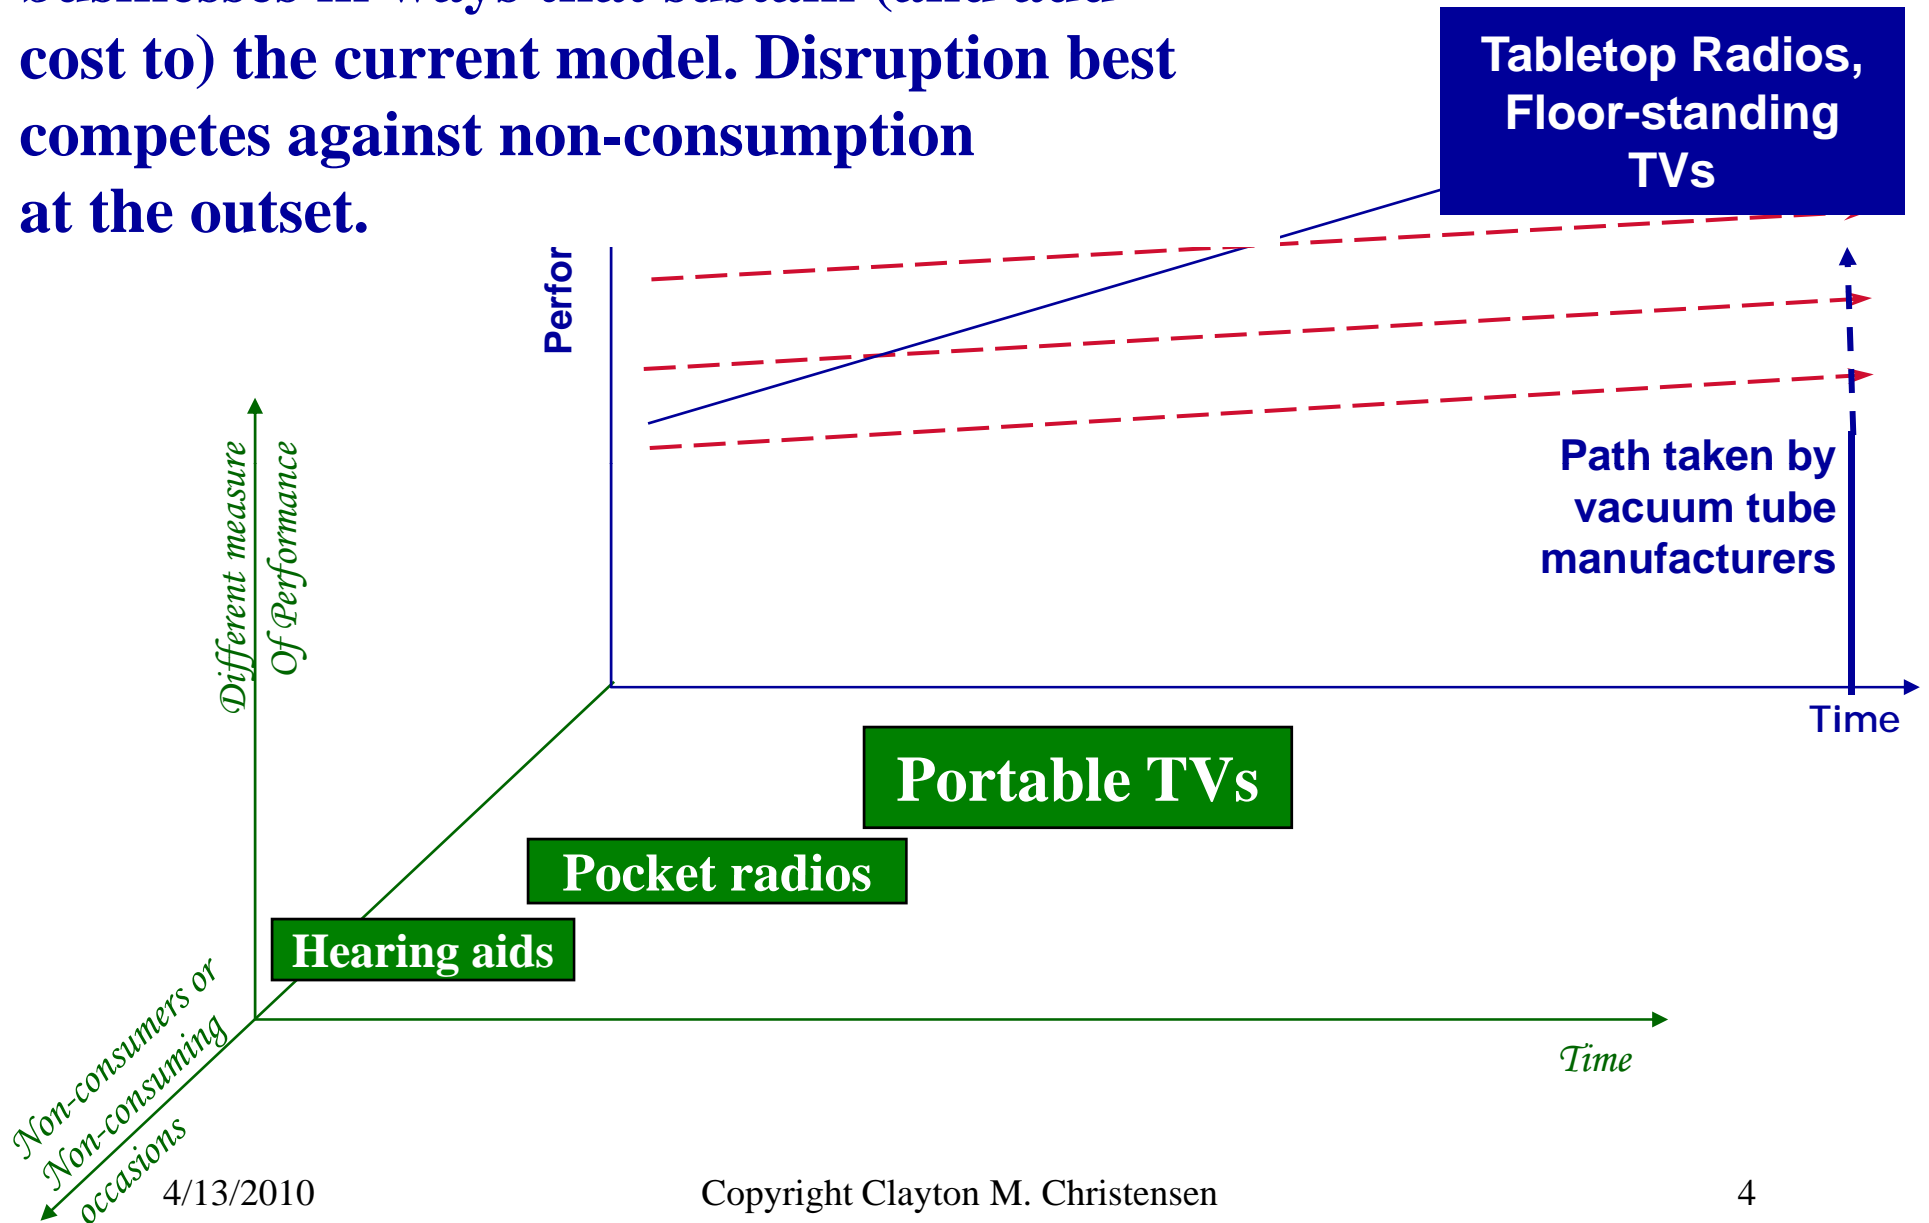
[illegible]

cost to) the current model. Disruption best competes against non-consumption at the outset.

Tabletop Radios, Floor-standing TVs

Perfor

Path taken by vacuum tube manufacturers

Time

Different measure Of Performance

Portable TVs

Pocket radios

Hearing aids

Time

Non-consumers or Non-consuming occasions

4/13/2010

Copyright Clayton M. Christensen

4